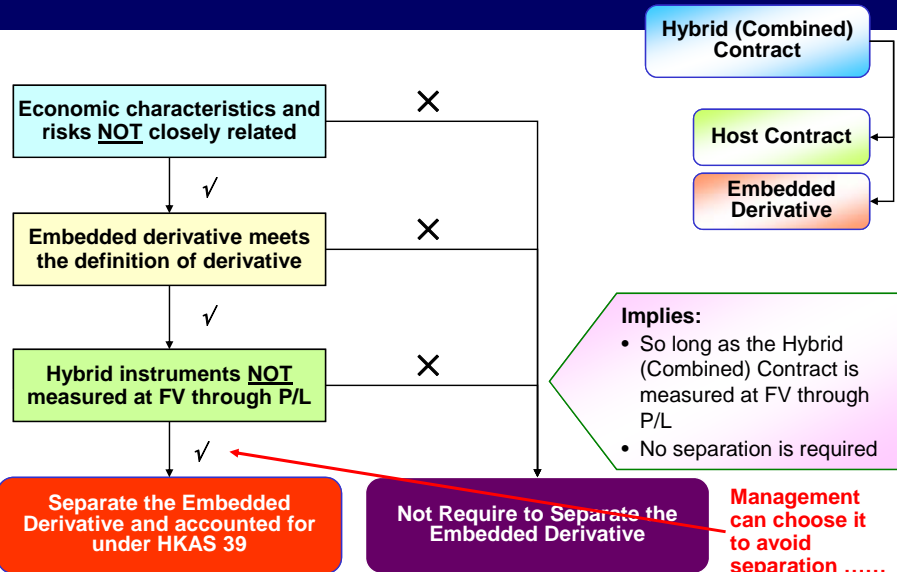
Hybrid (Combined) Contract

Host Contract

Embedded Derivative

Economic characteristics and risks NOT closely related

×

√

Embedded derivative meets the definition of derivative

×

√

Hybrid instruments NOT measured at FV through P/L

×

√

Implies:
• So long as the Hybrid (Combined) Contract is measured at FV through P/L
• No separation is required

Separate the Embedded Derivative and accounted for under HKAS 39

Not Require to Separate the Embedded Derivative

Management can choose it to avoid separation ……